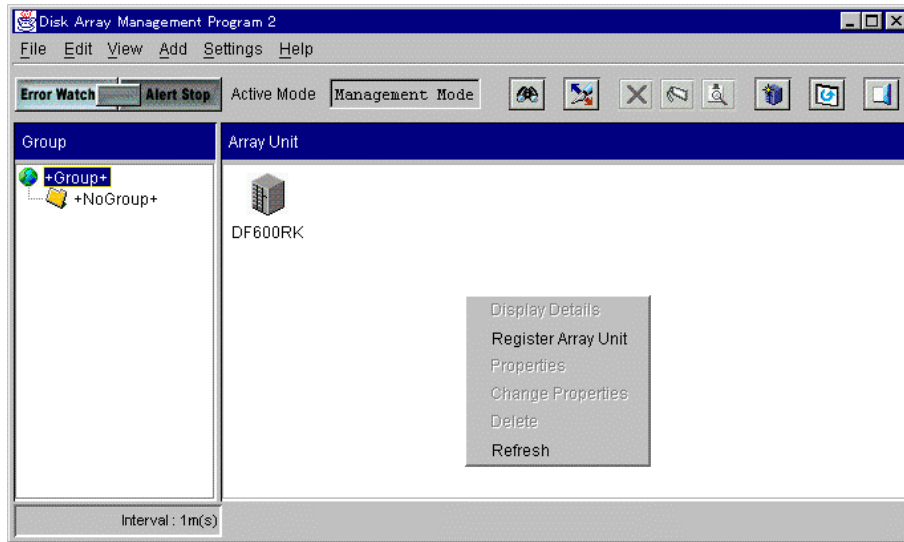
Disk Array Management Program 2

File Edit View Add Settings Help

Error Watch Alert Stop Active Mode Management Mode

Group

+Group+
+NoGroup+

Array Unit

DF600RK

Display Details
Register Array Unit
Properties
Change Properties
Delete
Refresh

Interval : 1m(s)